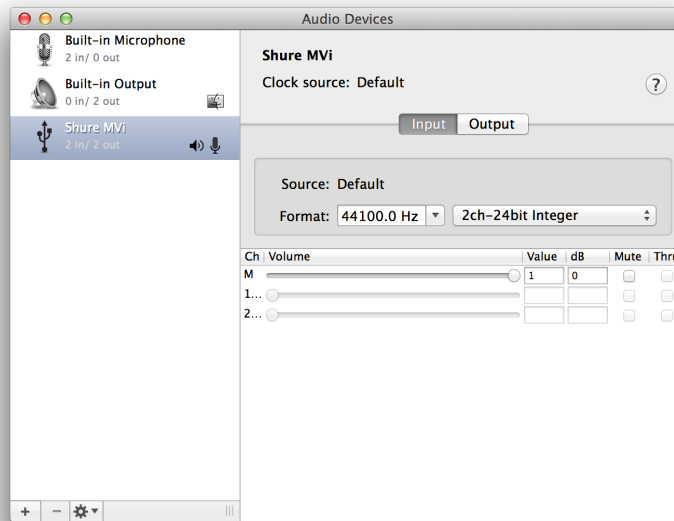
Audio Devices

Built-in Microphone
2 in/ 0 out

Built-in Output
0 in/ 2 out

Shure MVi
2 in/ 2 out

Shure MVi
Clock source: Default

?

Input Output

Source: Default

Format: 44100.0 Hz 2ch-24bit Integer

| Ch | Volume | Value | dB | Mute | Thru |
|---|---|---|---|---|---|
| M | | 1 | 0 | | |
| 1... | | | | | |
| 2... | | | | | |

+ −